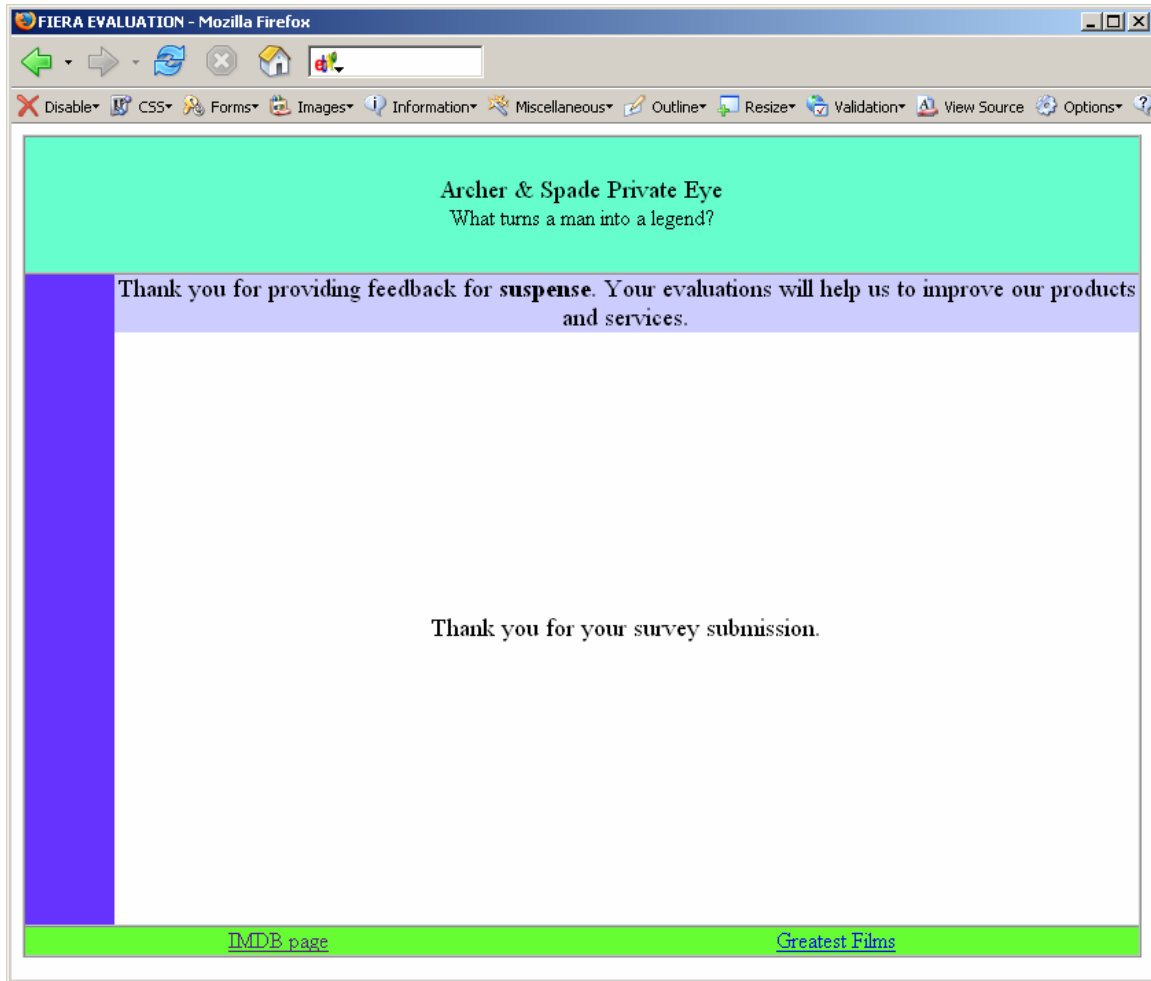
FIERA EVALUATION - Mozilla Firefox

Disable CSS Forms Images Information Miscellaneous Outline Resize Validation View Source Options

Archer & Spade Private Eye
What turns a man into a legend?

Thank you for providing feedback for **suspense**. Your evaluations will help us to improve our products and services.

Thank you for your survey submission.

IMDB page Greatest Films